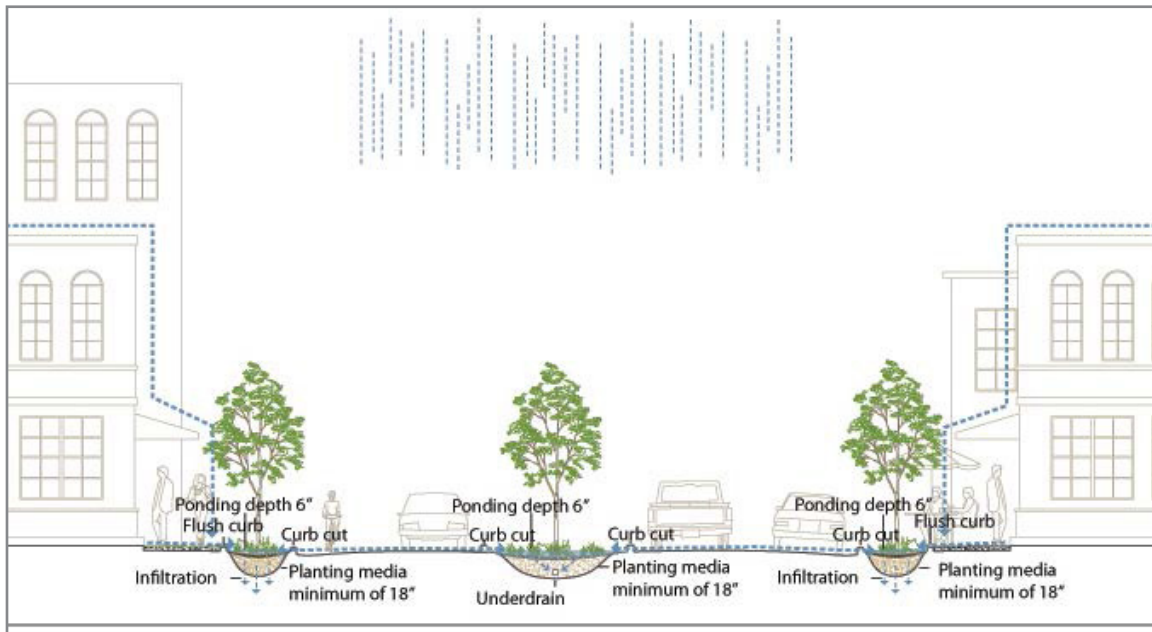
Ponding depth 6"
Flush curb
Curb cut
Infiltration
Planting media minimum of 18"

Ponding depth 6"
Curb cut
Curb cut
Planting media minimum of 18"
Underdrain

Ponding depth 6"
Flush curb
Curb cut
Infiltration
Planting media minimum of 18"